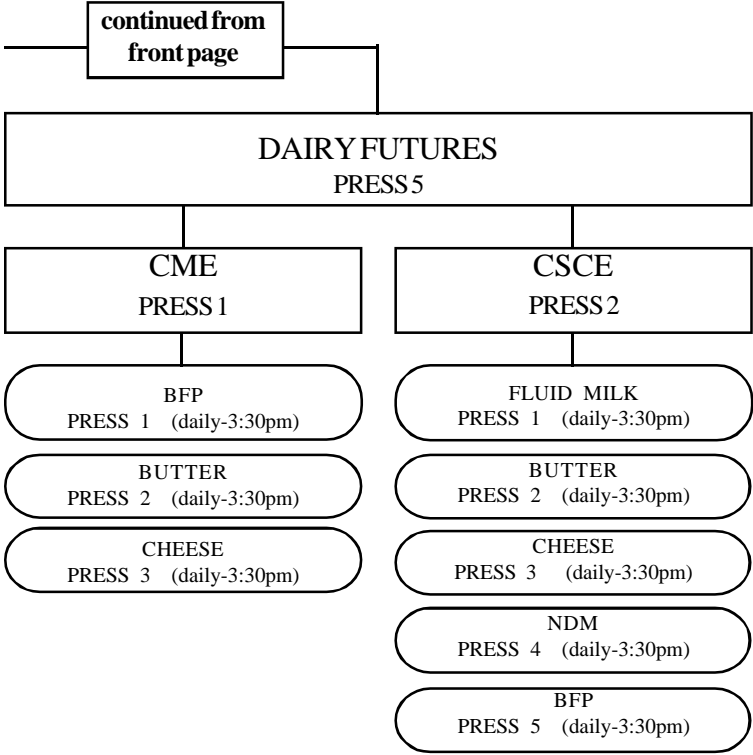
continued from front page

DAIRY FUTURES
PRESS 5

CME
PRESS 1

BFP
PRESS 1 (daily-3:30pm)

BUTTER
PRESS 2 (daily-3:30pm)

CHEESE
PRESS 3 (daily-3:30pm)

CSCE
PRESS 2

FLUID MILK
PRESS 1 (daily-3:30pm)

BUTTER
PRESS 2 (daily-3:30pm)

CHEESE
PRESS 3 (daily-3:30pm)

NDM
PRESS 4 (daily-3:30pm)

BFP
PRESS 5 (daily-3:30pm)